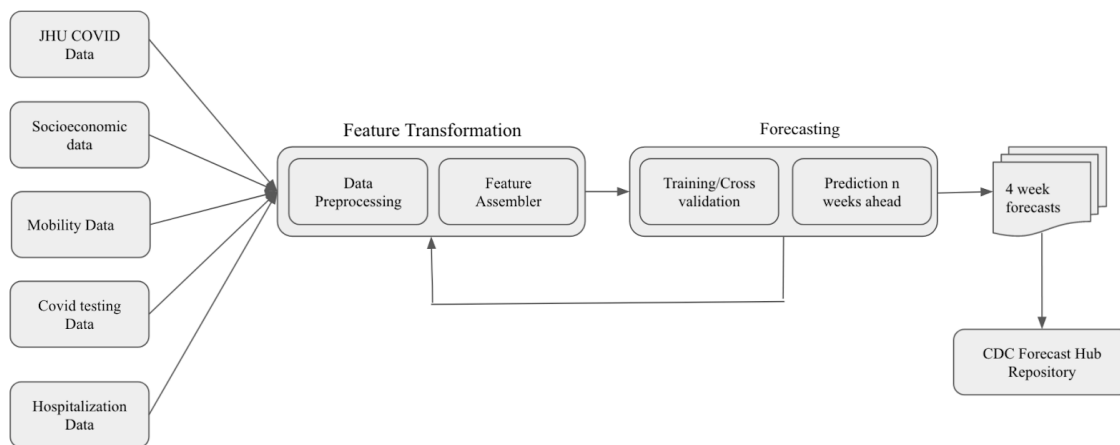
JHU COVID Data

Socioeconomic data

Mobility Data

Covid testing Data

Hospitalization Data

Feature Transformation

Data Preprocessing

Feature Assembler

Forecasting

Training/Cross validation

Prediction n weeks ahead

4 week forecasts

CDC Forecast Hub Repository